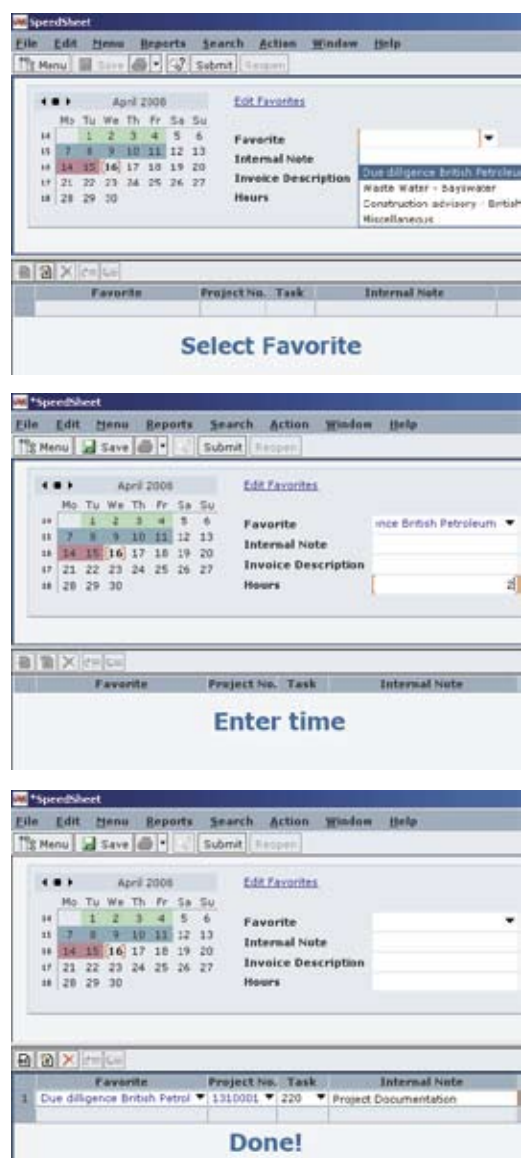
SpeedSheet
File Edit Menu Reports Search Action Window Help
Menu Save Submit Reopen

April 2008
Mo Tu We Th Fr Sa Su
14 1 2 3 4 5 6
15 7 8 9 10 11 12 13
16 14 15 16 17 18 19 20
17 21 22 23 24 25 26 27
18 28 29 30

Edit Favorites
Favorite
Internal Note
Invoice Description
Hours

Due diligence British Petroleu
Waste Water - Bayswater
Construction advisory - British
Miscellaneous

| Favorite | Project No. | Task | Internal Note |
|---|---|---|---|

Select Favorite

*SpeedSheet
File Edit Menu Reports Search Action Window Help
Menu Save Submit Reopen

April 2008
Mo Tu We Th Fr Sa Su
14 1 2 3 4 5 6
15 7 8 9 10 11 12 13
16 14 15 16 17 18 19 20
17 21 22 23 24 25 26 27
18 28 29 30

Edit Favorites
Favorite ence British Petroleum
Internal Note
Invoice Description
Hours 2

| Favorite | Project No. | Task | Internal Note |
|---|---|---|---|

Enter time

*SpeedSheet
File Edit Menu Reports Search Action Window Help
Menu Save Submit Reopen

April 2008
Mo Tu We Th Fr Sa Su
14 1 2 3 4 5 6
15 7 8 9 10 11 12 13
16 14 15 16 17 18 19 20
17 21 22 23 24 25 26 27
18 28 29 30

Edit Favorites
Favorite
Internal Note
Invoice Description
Hours

| | Favorite | Project No. | Task | Internal Note |
|---|---|---|---|---|
| 1 | Due diligence British Petrol | 1310001 | 220 | Project Documentation |

Done!